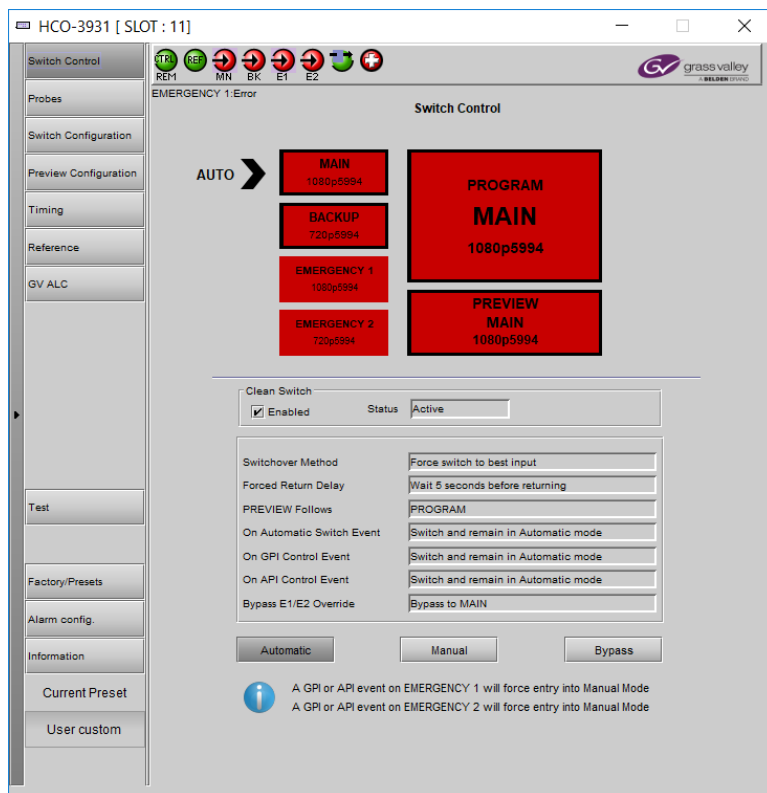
HCO-3931 [ SLOT : 11]

Switch Control
Probes
Switch Configuration
Preview Configuration
Timing
Reference
GV ALC
Test
Factory/Presets
Alarm config.
Information
Current Preset
User custom

CTRL REF
REM MN BK E1 E2

grass valley
A BELDEN BRAND

EMERGENCY 1:Error

Switch Control

AUTO

MAIN
1080p5994

BACKUP
720p5994

EMERGENCY 1
1080p5994

EMERGENCY 2
720p5994

PROGRAM
MAIN
1080p5994

PREVIEW
MAIN
1080p5994

Clean Switch
Enabled
Status Active

| | |
|---|---|
| Switchover Method | Force switch to best input |
| Forced Return Delay | Wait 5 seconds before returning |
| PREVIEW Follows | PROGRAM |
| On Automatic Switch Event | Switch and remain in Automatic mode |
| On GPI Control Event | Switch and remain in Automatic mode |
| On API Control Event | Switch and remain in Automatic mode |
| Bypass E1/E2 Override | Bypass to MAIN |

Automatic
Manual
Bypass

A GPI or API event on EMERGENCY 1 will force entry into Manual Mode
A GPI or API event on EMERGENCY 2 will force entry into Manual Mode